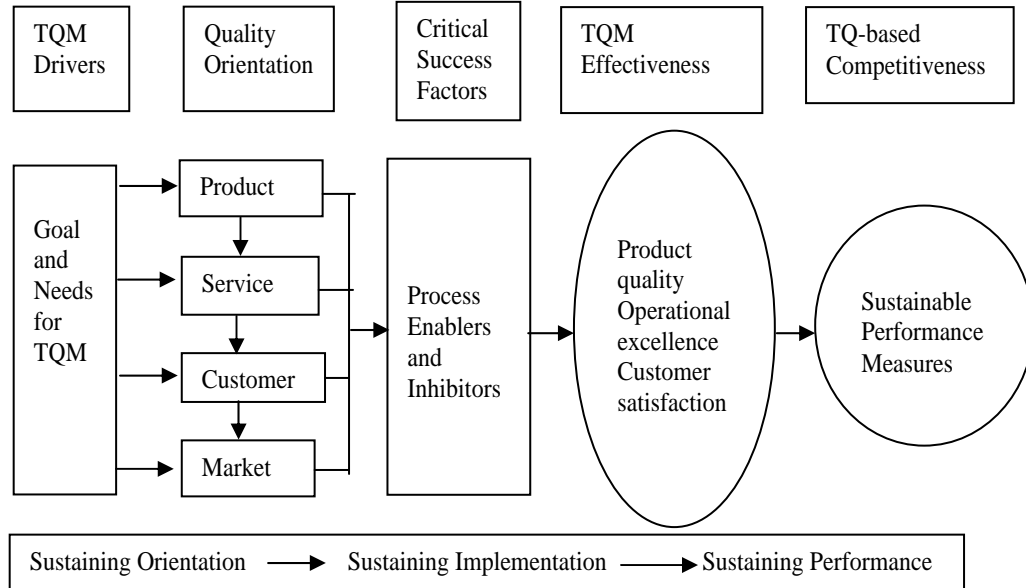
TQM Drivers

Quality Orientation

Critical Success Factors

TQM Effectiveness

TQ-based Competitiveness

Goal and Needs for TQM

Product

Service

Customer

Market

Process Enablers and Inhibitors

Product quality Operational excellence Customer satisfaction

Sustainable Performance Measures

Sustaining Orientation → Sustaining Implementation → Sustaining Performance